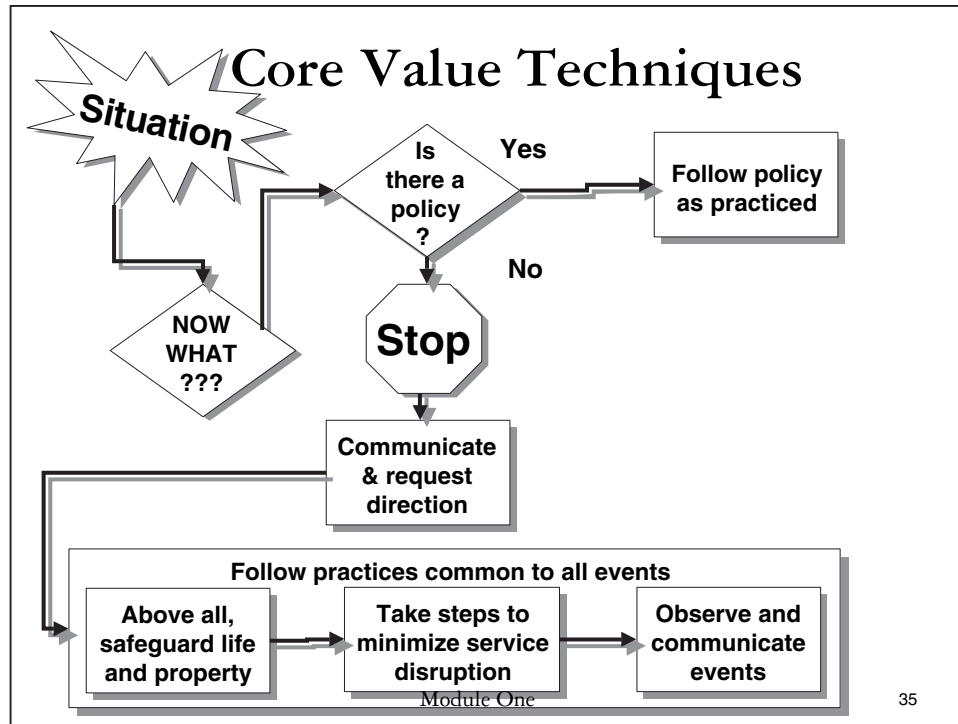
Core Value Techniques

Situation

NOW WHAT ???

Is there a policy ?

Yes

Follow policy as practiced

No

Stop

Communicate & request direction

Follow practices common to all events

Above all, safeguard life and property

Take steps to minimize service disruption

Observe and communicate events

Module One

35